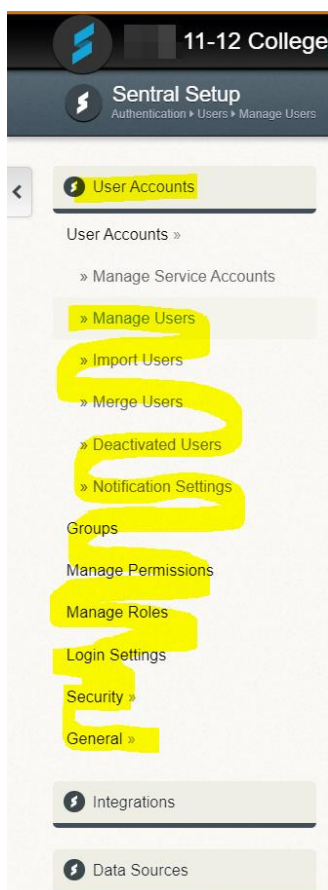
11-12 College

Sentral Setup
Authentication ▸ Users ▸ Manage Users

<

User Accounts

User Accounts »

» Manage Service Accounts

» Manage Users

» Import Users

» Merge Users

» Deactivated Users

» Notification Settings

Groups

Manage Permissions

Manage Roles

Login Settings

Security »

General »

Integrations

Data Sources